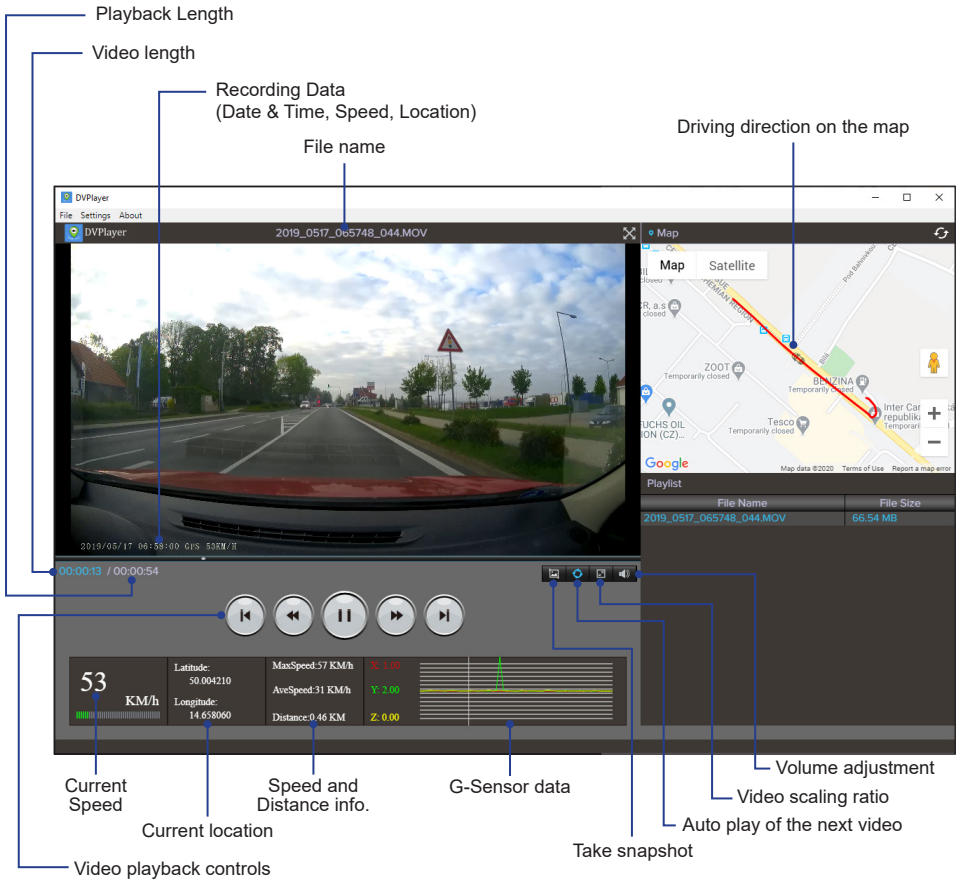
Playback Length

Video length

Recording Data
(Date & Time, Speed, Location)

File name

Driving direction on the map

DVPlayer

File Settings About

DVPlayer

2019_0517_065748_044.MOV

Map

Map Satellite

ZOOT
Temporarily closed

BENZINA
Temporarily closed

Inter Car
republik

Tesco
Temporarily closed

FUCHS OIL
ON (CZ)...

Google

Map data ©2020 Terms of Use Report a map error

Playlist

| File Name | File Size |
|---|---|
| 2019_0517_065748_044.MOV | 66.54 MB |

2019/05/17 06:58:00 GPS 53KM/H

00:00:13 / 00:00:54

53
KM/h

Latitude:
50.004210
Longitude:
14.658060

MaxSpeed:57 KM/h
AveSpeed:31 KM/h
Distance:0.46 KM

X: 1.00
Y: 2.00
Z: 0.00

Volume adjustment

Current Speed

Speed and Distance info.

G-Sensor data

Video scaling ratio

Current location

Auto play of the next video

Take snapshot

Video playback controls